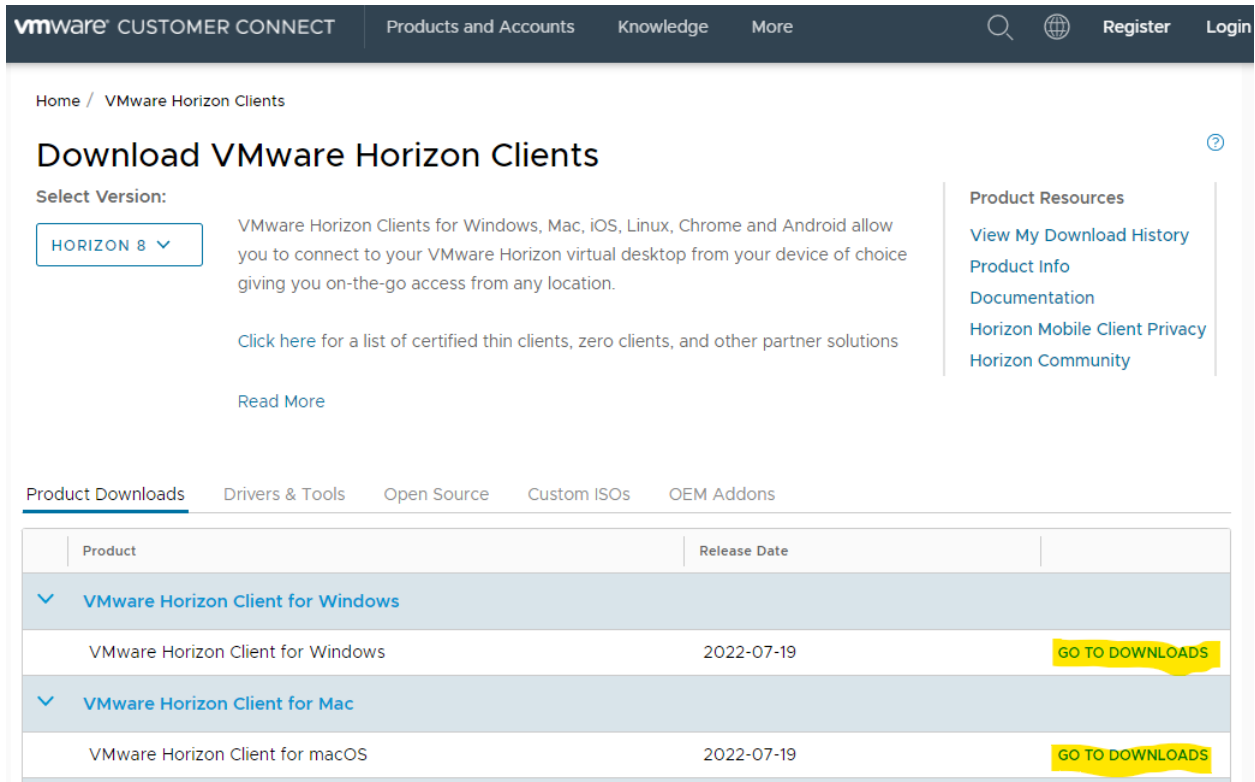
vmware CUSTOMER CONNECT Products and Accounts Knowledge More Register Login

Home / VMware Horizon Clients

Download VMware Horizon Clients

?

Select Version:

HORIZON 8

VMware Horizon Clients for Windows, Mac, iOS, Linux, Chrome and Android allow you to connect to your VMware Horizon virtual desktop from your device of choice giving you on-the-go access from any location.

Click here for a list of certified thin clients, zero clients, and other partner solutions

Read More

Product Resources

View My Download History

Product Info

Documentation

Horizon Mobile Client Privacy

Horizon Community

Product Downloads Drivers & Tools Open Source Custom ISOs OEM Addons

| | Product | Release Date | |
|---|---|---|---|
| | VMware Horizon Client for Windows | | |
| | VMware Horizon Client for Windows | 2022-07-19 | GO TO DOWNLOADS |
| | VMware Horizon Client for Mac | | |
| | VMware Horizon Client for macOS | 2022-07-19 | GO TO DOWNLOADS |